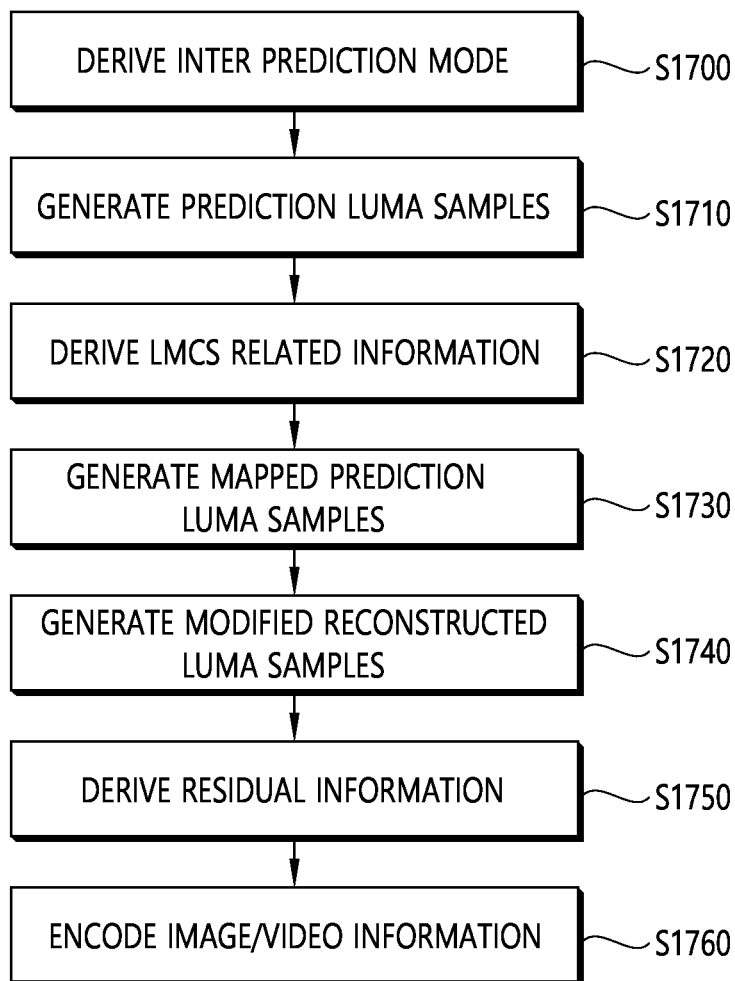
DERIVE INTER PREDICTION MODE

S1700

GENERATE PREDICTION LUMA SAMPLES

S1710

DERIVE LMCS RELATED INFORMATION

S1720

GENERATE MAPPED PREDICTION LUMA SAMPLES

S1730

GENERATE MODIFIED RECONSTRUCTED LUMA SAMPLES

S1740

DERIVE RESIDUAL INFORMATION

S1750

ENCODE IMAGE/VIDEO INFORMATION

S1760